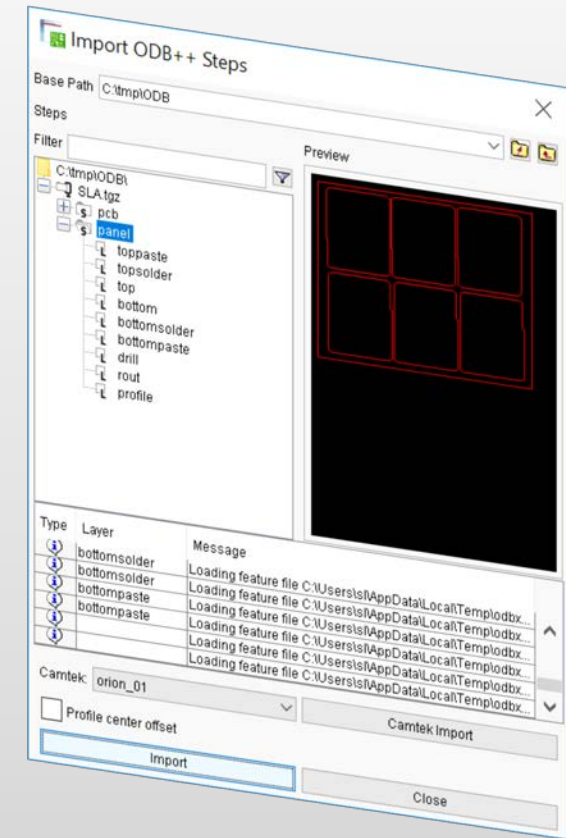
Import ODB++ Steps

Base Path C:\tmp\ODB

Steps

Filter

Preview

C:\tmp\ODB\
SLA.tgz
pcb
panel
toppaste
topsolder
top
bottom
bottomsolder
bottompaste
drill
rout
profile

| Type | Layer | Message |
|---|---|---|
| i | bottomsolder | Loading feature file C:\Users\sl\AppData\Local\Temp\odbx... |
| i | bottomsolder | Loading feature file C:\Users\sl\AppData\Local\Temp\odbx... |
| i | bottompaste | Loading feature file C:\Users\sl\AppData\Local\Temp\odbx... |
| i | bottompaste | Loading feature file C:\Users\sl\AppData\Local\Temp\odbx... |
| i | | Loading feature file C:\Users\sl\AppData\Local\Temp\odbx... |
| i | | Loading feature file C:\Users\sl\AppData\Local\Temp\odbx... |
| | | Loading feature file C:\Users\sl\AppData\Local\Temp\odbx... |

Camtek: orion_01

Profile center offset

Camtek Import

Import

Close